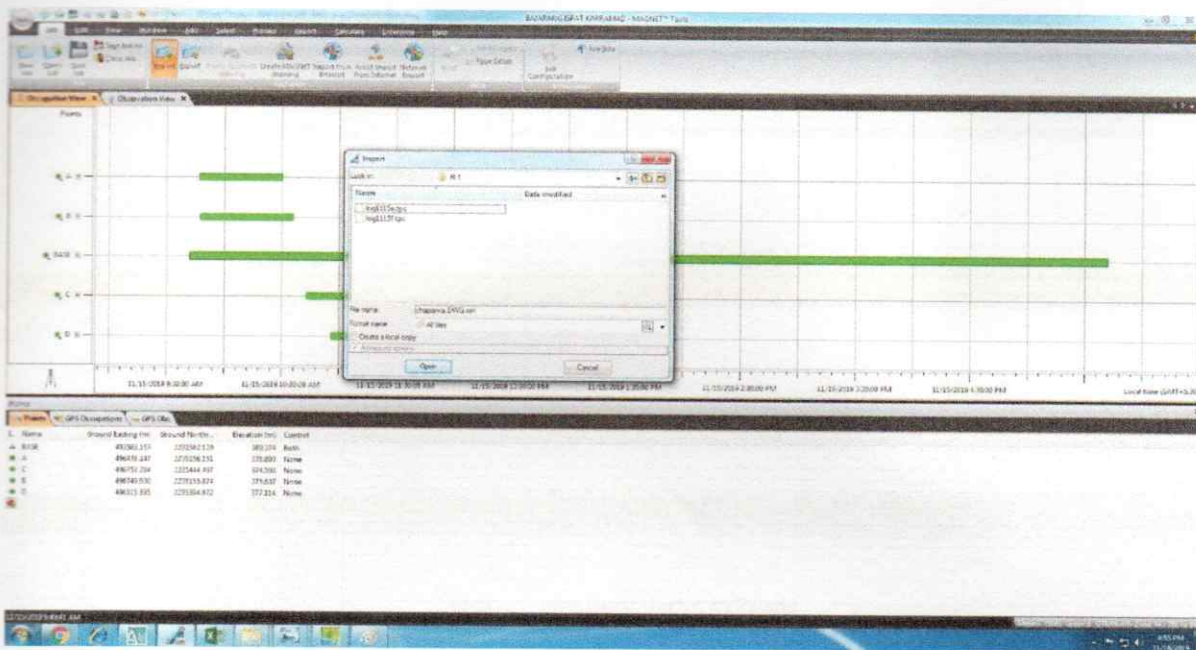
BARAMAGISRAT KARIARAO - MAGNET™ Tools

Occupation View
Observation View

Points

A
B
BASE
C
D

Import
Look in:
Name
Date modified
log1115a.tps
log1115f.tps
File name:
Format name:
All files
Create a local copy
Open
Cancel

11/15/2019 9:30:00 AM
11/15/2019 10:30:00 AM
11/15/2019 11:30:00 AM
11/15/2019 12:30:00 PM
11/15/2019 1:30:00 PM
11/15/2019 2:30:00 PM
11/15/2019 3:30:00 PM
11/15/2019 4:30:00 PM
Local Time (GMT+5:3

Points
GPS Occupations
GPS Obs

| Name | Ground Easting (m) | Ground North... | Elevation (m) | Control |
|---|---|---|---|---|
| BASE | 496582.157 | 2235962.126 | 383.224 | Both |
| A | 496470.147 | 2235136.231 | 375.800 | None |
| C | 496751.204 | 2235444.497 | 374.590 | None |
| B | 496749.930 | 2235153.874 | 375.637 | None |
| D | 496515.395 | 2235364.972 | 377.314 | None |